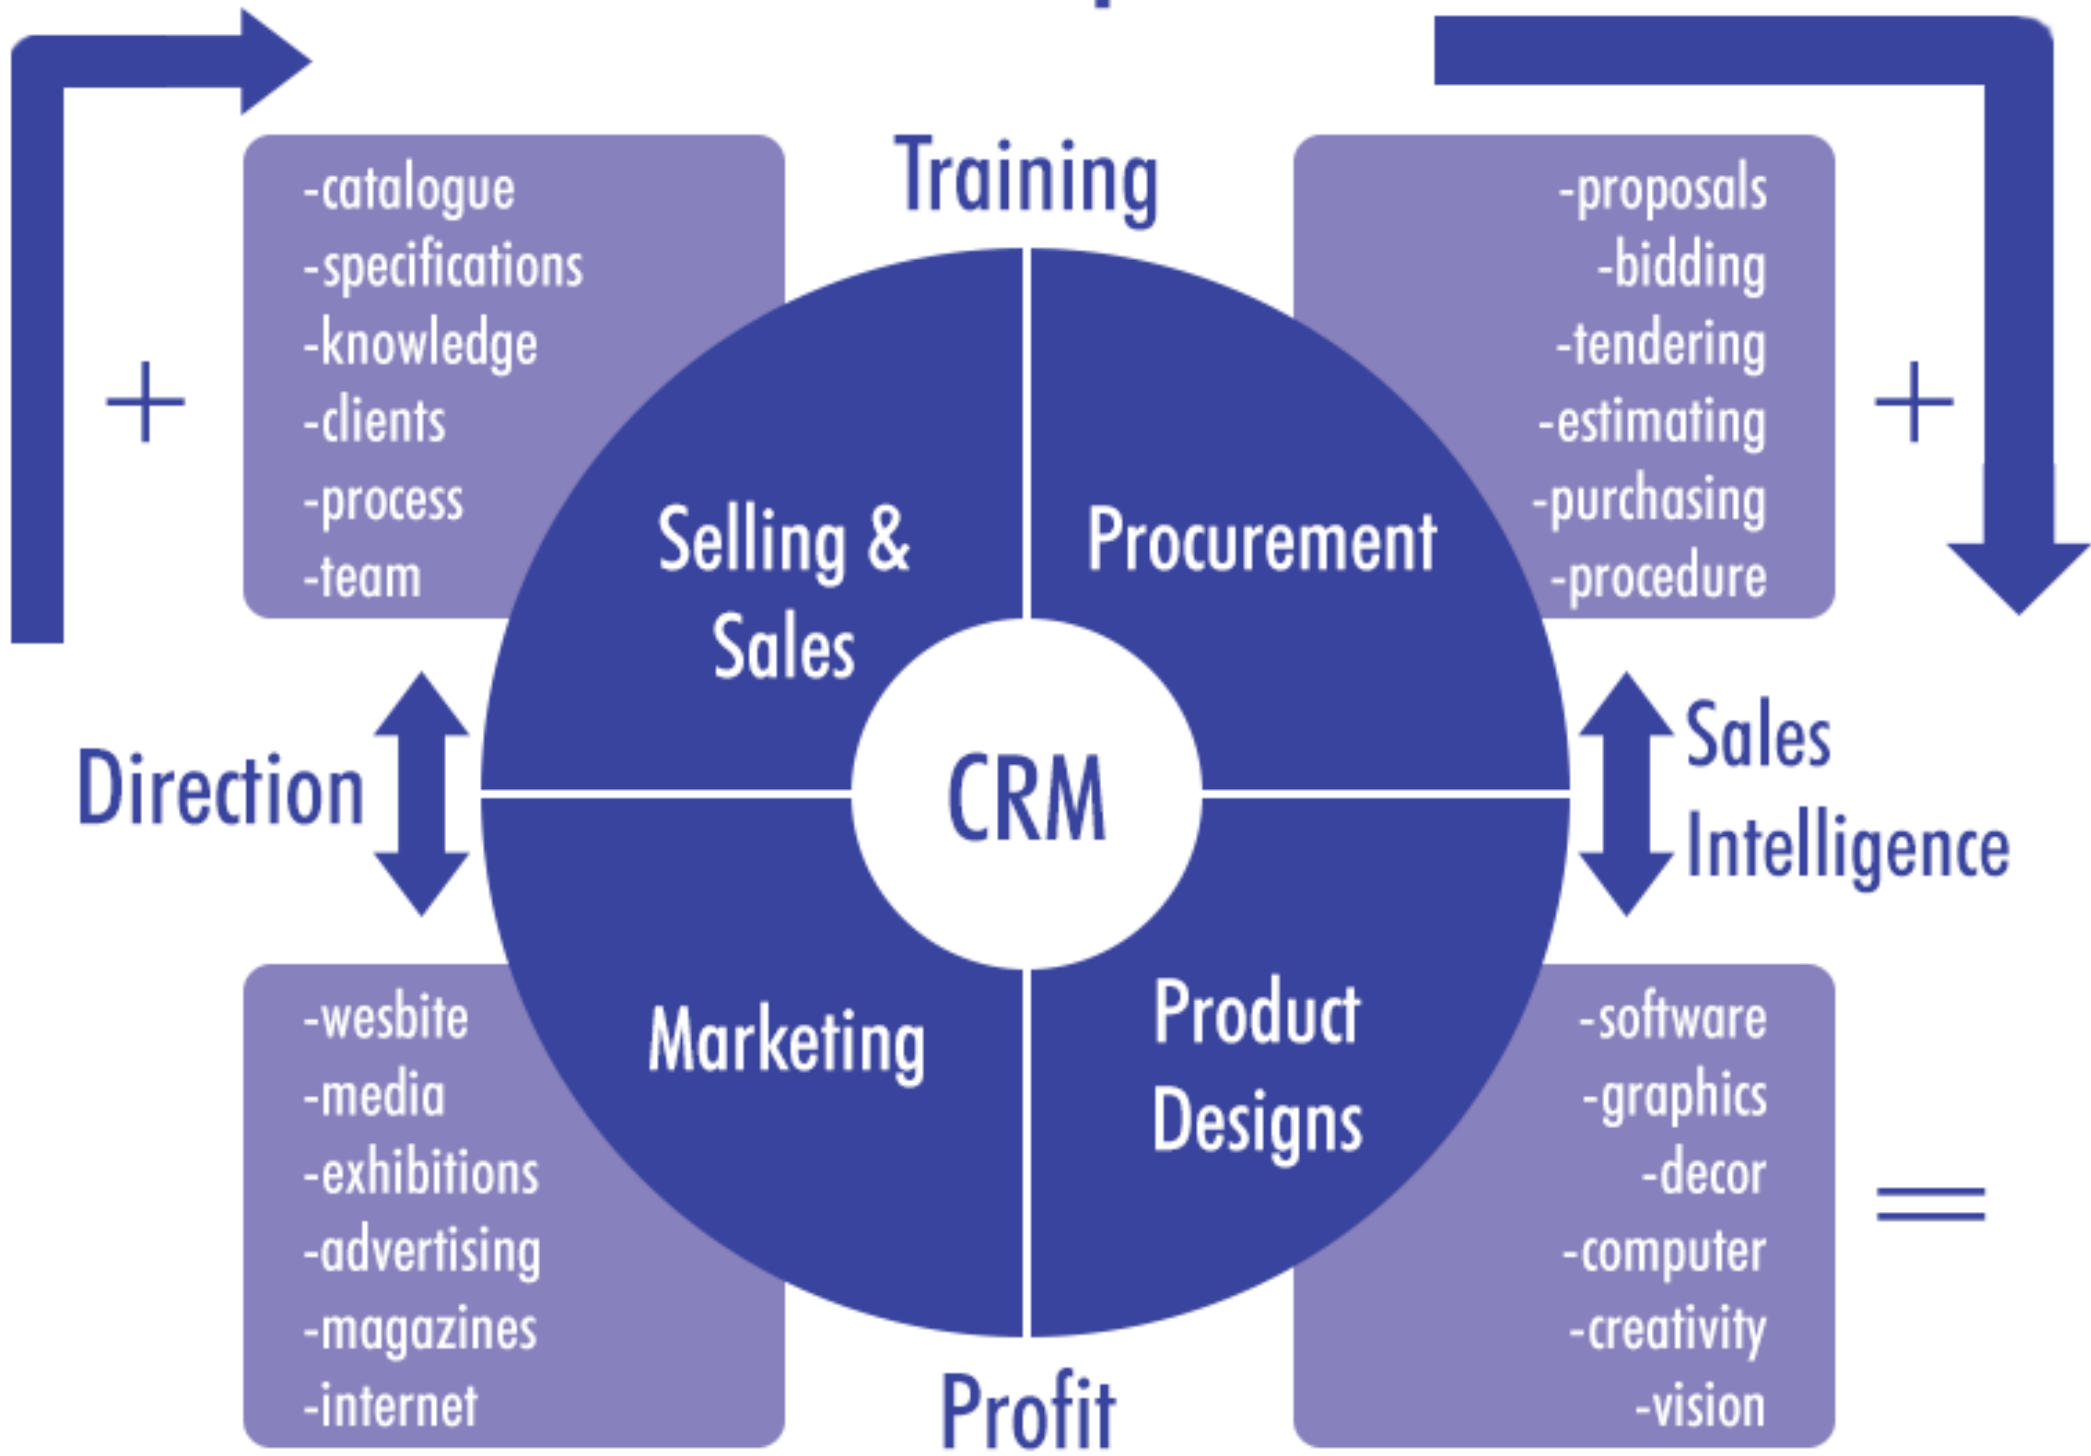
Training

-catalogue
-specifications
-knowledge
-clients
-process
-team

+

-proposals
-bidding
-tendering
-estimating
-purchasing
-procedure

+

Selling & Sales

Procurement

Direction

CRM

Sales Intelligence

Marketing

Product Designs

-wesbite
-media
-exhibitions
-advertising
-magazines
-internet

-software
-graphics
-decor
-computer
-creativity
-vision

=

Profit